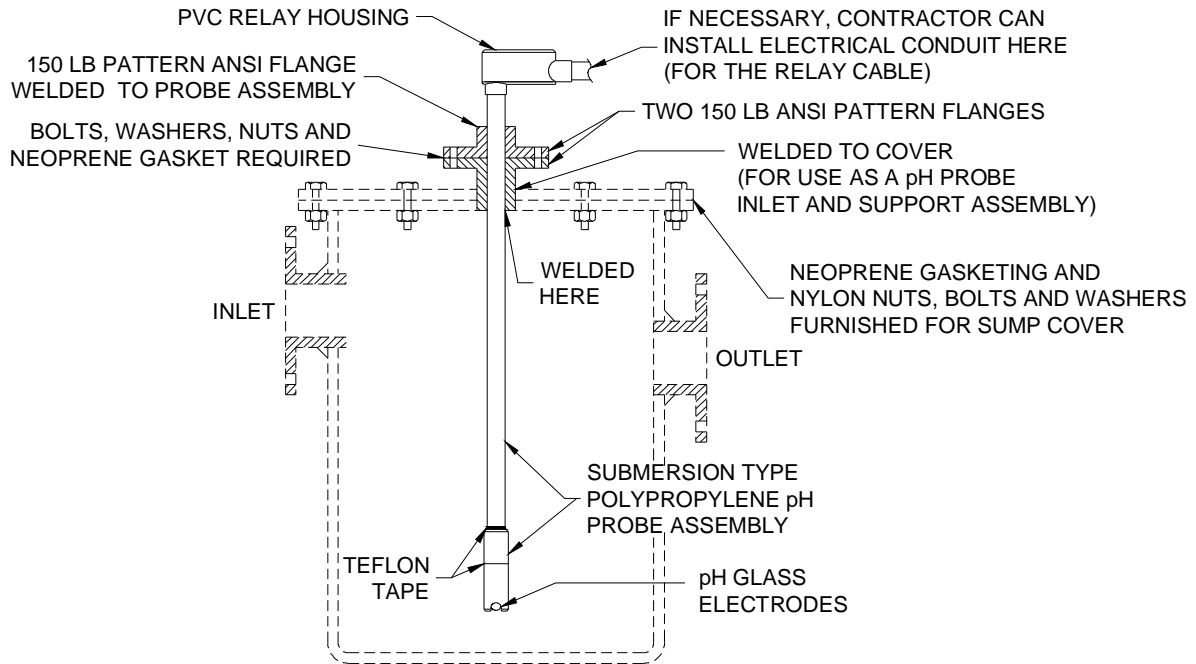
PVC RELAY HOUSING

IF NECESSARY, CONTRACTOR CAN INSTALL ELECTRICAL CONDUIT HERE (FOR THE RELAY CABLE)

150 LB PATTERN ANSI FLANGE WELDED TO PROBE ASSEMBLY

TWO 150 LB ANSI PATTERN FLANGES

BOLTS, WASHERS, NUTS AND NEOPRENE GASKET REQUIRED

WELDED TO COVER (FOR USE AS A pH PROBE INLET AND SUPPORT ASSEMBLY)

WELDED HERE

NEOPRENE GASKETING AND NYLON NUTS, BOLTS AND WASHERS FURNISHED FOR SUMP COVER

INLET

OUTLET

SUBMERSION TYPE POLYPROPYLENE pH PROBE ASSEMBLY

TEFLON TAPE

pH GLASS ELECTRODES